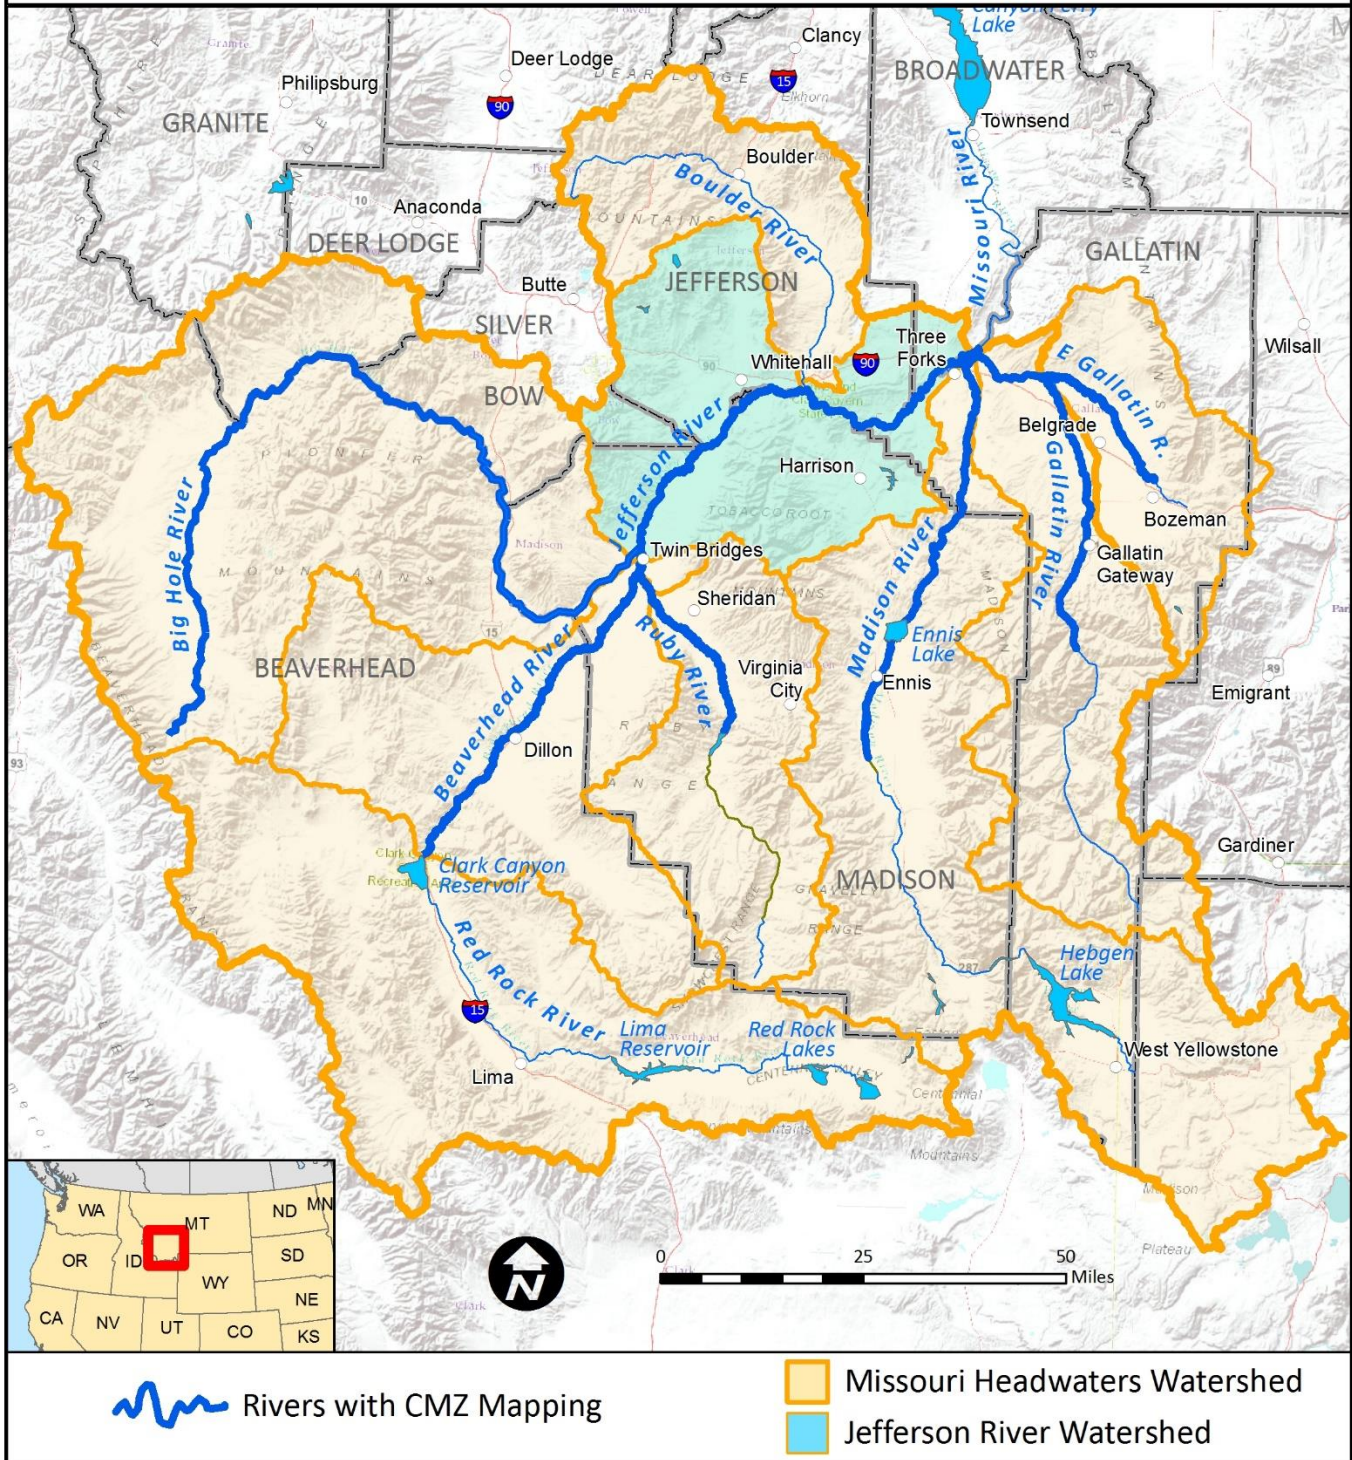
Canyon Ferry Lake

Clancy
Deer Lodge
Philipsburg
GRANITE
90
15
BROADWATER
Townsend
Boulder
Boulder River
Missouri River
Anaconda
DEER LODGE
JEFFERSON
GALLATIN
Butte
SILVER
BOW
Three Forks
Whitehall
90
Wilsall
E Gallatin R.
Belgrade
Jefferson River
Harrison
Gallatin River
Bozeman
Big Hole River
Twin Bridges
Madison River
Gallatin Gateway
Sheridan
Ruby River
Ennis Lake
BEAVERHEAD
Beaverhead River
Virginia City
Ennis
Emigrant
Dillon
Gardiner
Clark Canyon Reservoir
MADISON
Red Rock River
Hebgen Lake
15
Lima Reservoir
Red Rock Lakes
West Yellowstone
Lima

WA
MT
ND
MN
OR
ID
SD
WY
NE
CA
NV
UT
CO
KS

N

0
25
50
Miles

Rivers with CMZ Mapping
Missouri Headwaters Watershed
Jefferson River Watershed